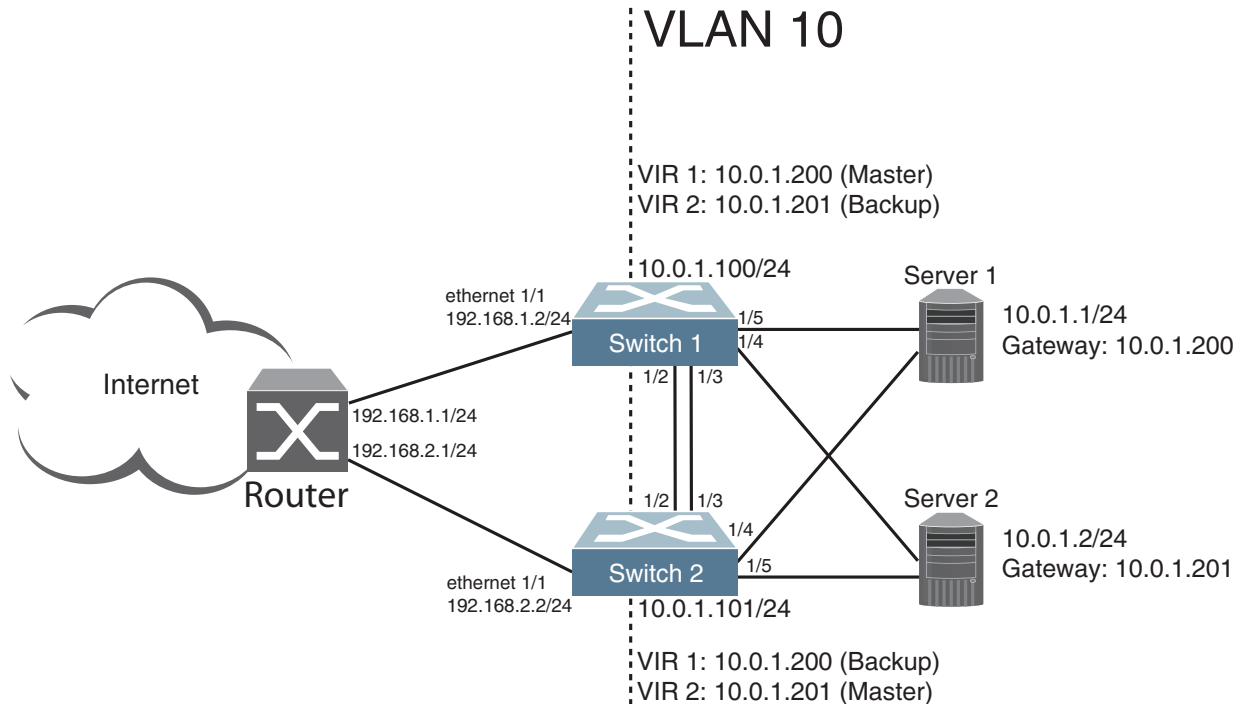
VLAN 10

VIR 1: 10.0.1.200 (Master)
VIR 2: 10.0.1.201 (Backup)

10.0.1.100/24

Server 1

ethernet 1/1
192.168.1.2/24

1/5
1/4

10.0.1.1/24
Gateway: 10.0.1.200

Switch 1

Internet

1/2
1/3

192.168.1.1/24
192.168.2.1/24

Router

Server 2

1/2
1/3

1/4

10.0.1.2/24
Gateway: 10.0.1.201

ethernet 1/1
192.168.2.2/24

Switch 2

1/5

10.0.1.101/24

VIR 1: 10.0.1.200 (Backup)
VIR 2: 10.0.1.201 (Master)